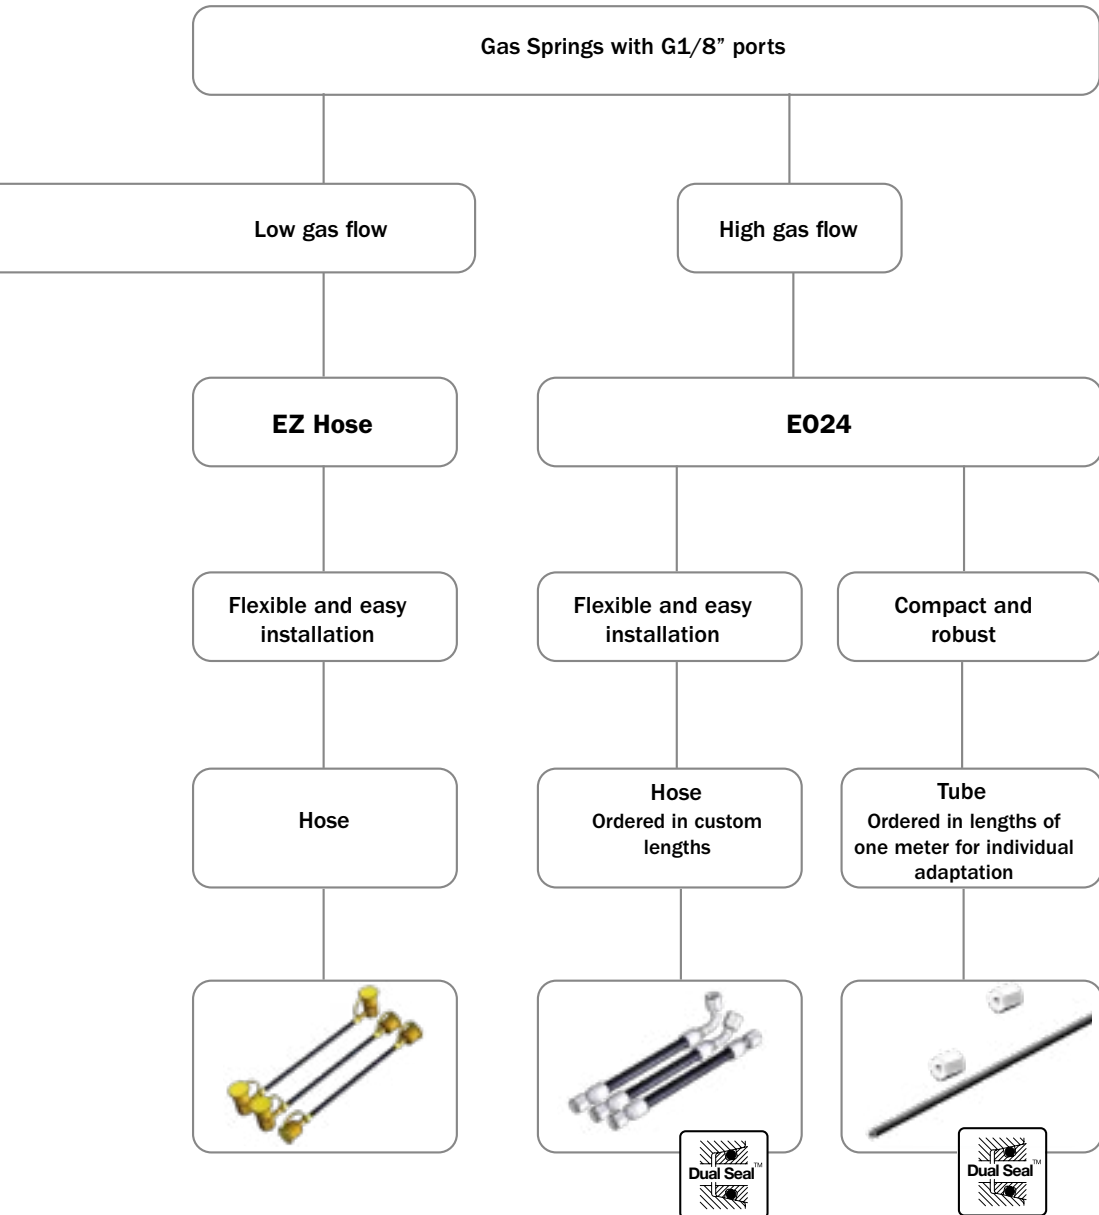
Gas Springs with G1/8" ports

Low gas flow

High gas flow

EZ Hose

EO24

Flexible and easy installation

Flexible and easy installation

Compact and robust

Hose

Hose
Ordered in custom lengths

Tube
Ordered in lengths of one meter for individual adaptation

Dual Seal™

Dual Seal™